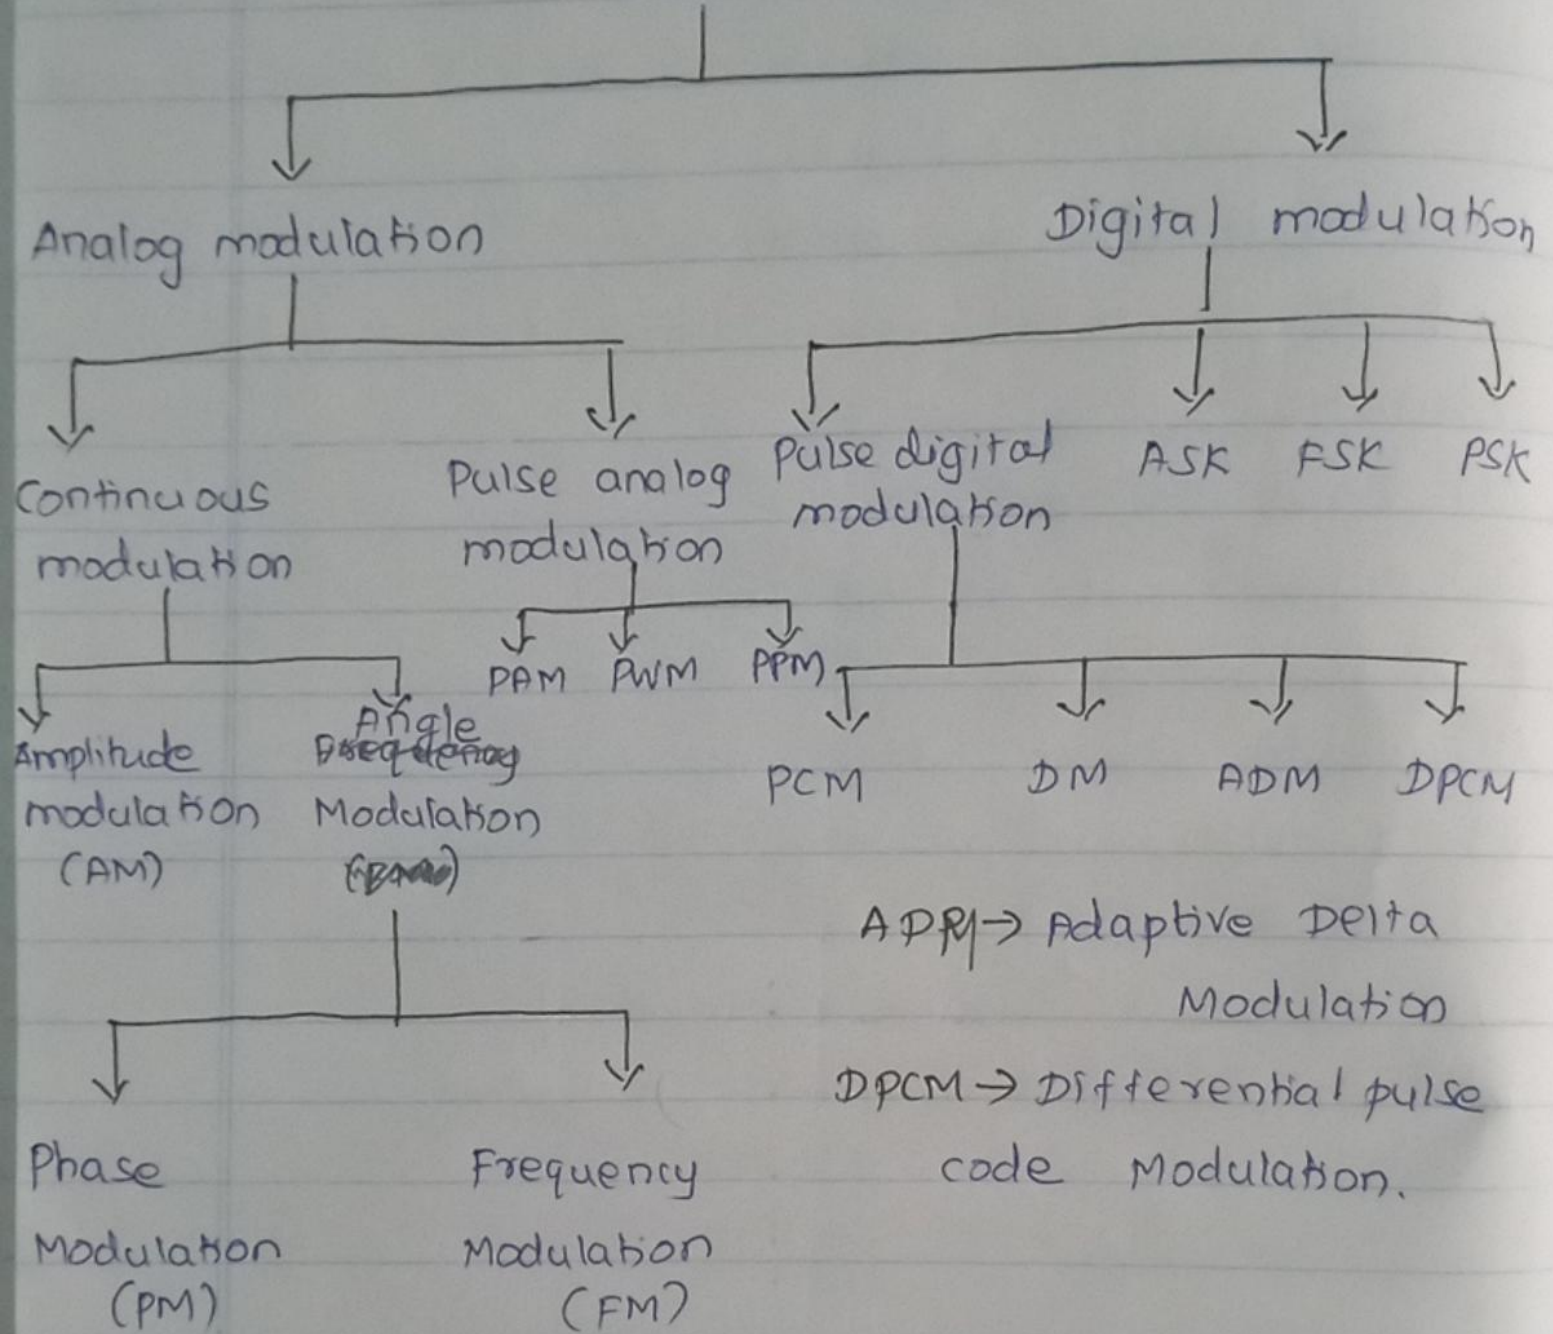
Analog modulation

Digital modulation

Continuous modulation

Pulse analog modulation

Pulse digital modulation

ASK

FSK

PSK

PAM

PWM

PPM

Amplitude modulation (AM)

Angle Modulation ([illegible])

PCM

DM

ADM

DPCM

ADM → Adaptive Delta Modulation

DPCM → Differential pulse code Modulation.

Phase Modulation (PM)

Frequency Modulation (FM)